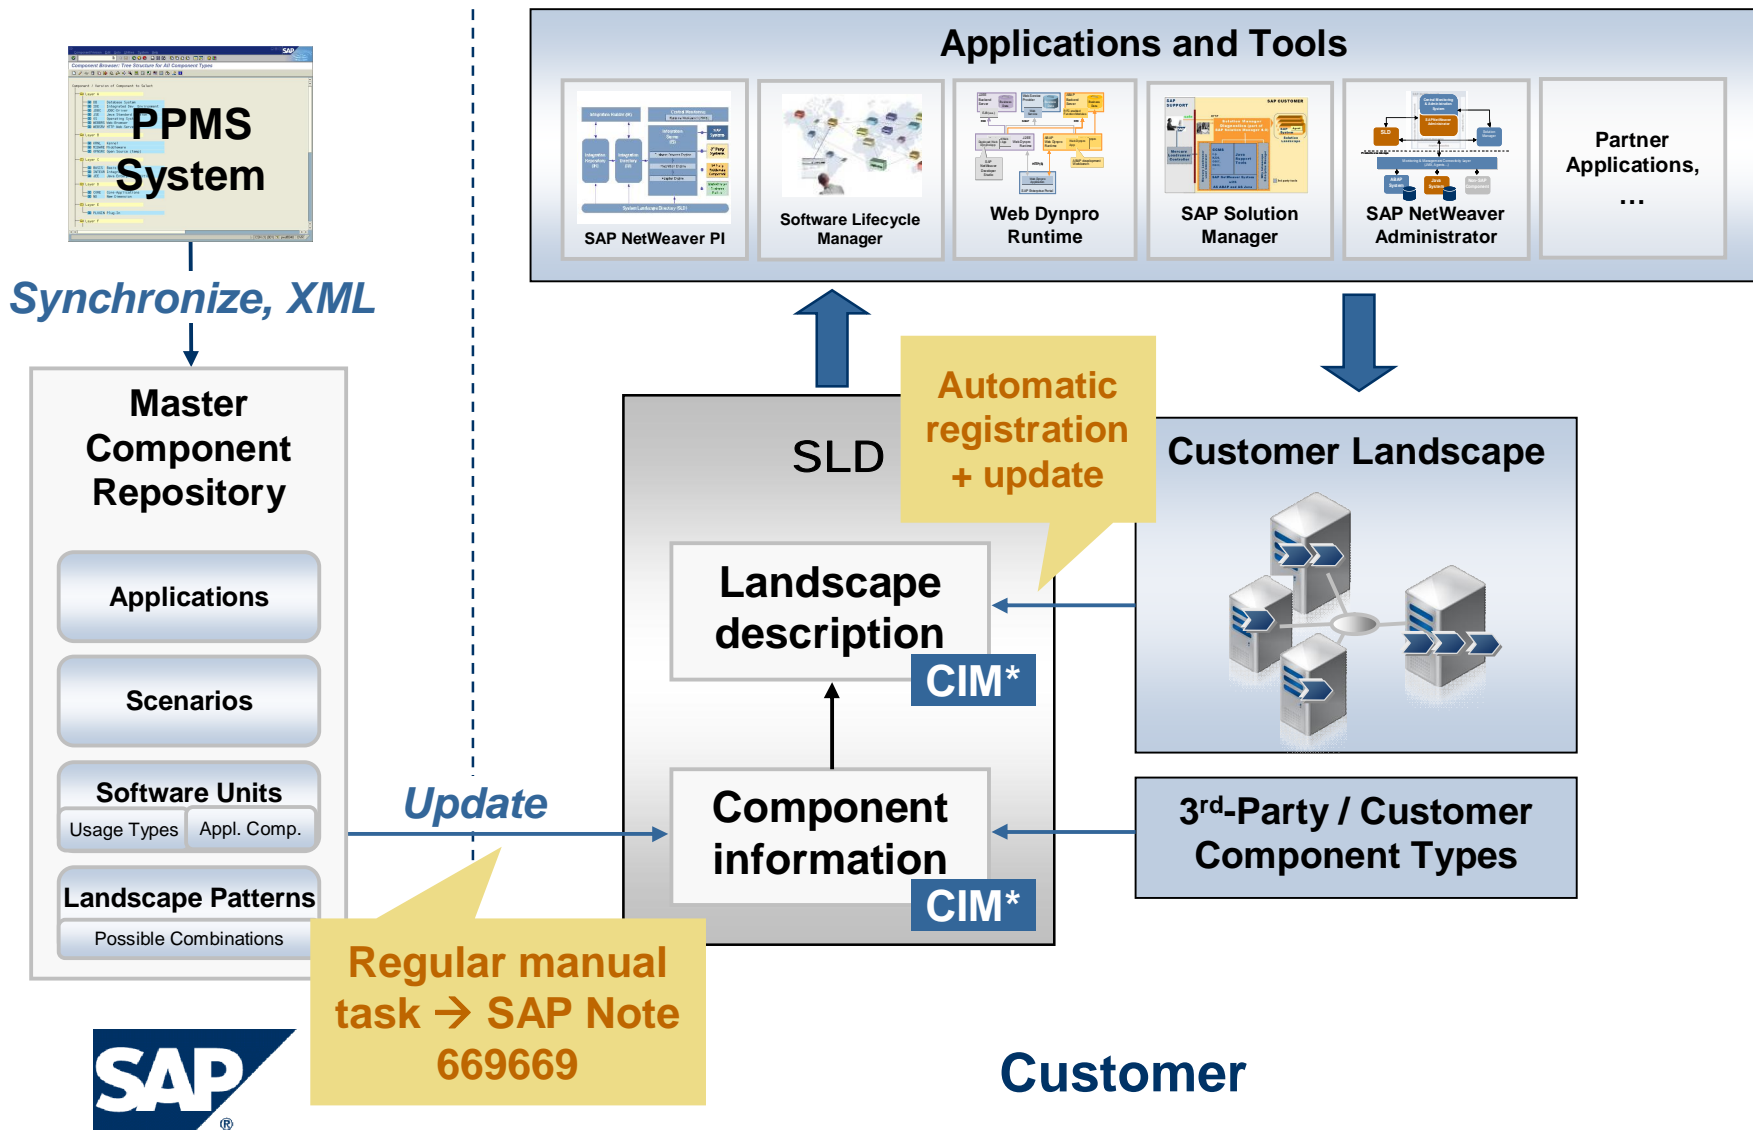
PPMS System

Synchronize, XML

Master Component Repository

Applications

Scenarios

Software Units

Usage Types

Appl. Comp.

Landscape Patterns

Possible Combinations

SAP®

Applications and Tools

SAP NetWeaver PI

Software Lifecycle Manager

Web Dynpro Runtime

SAP Solution Manager

SAP NetWeaver Administrator

Partner Applications, …

Automatic registration + update

SLD

Customer Landscape

Landscape description

CIM*

Update

Component information

CIM*

3$^{rd}$-Party / Customer Component Types

Regular manual task → SAP Note 669669

Customer